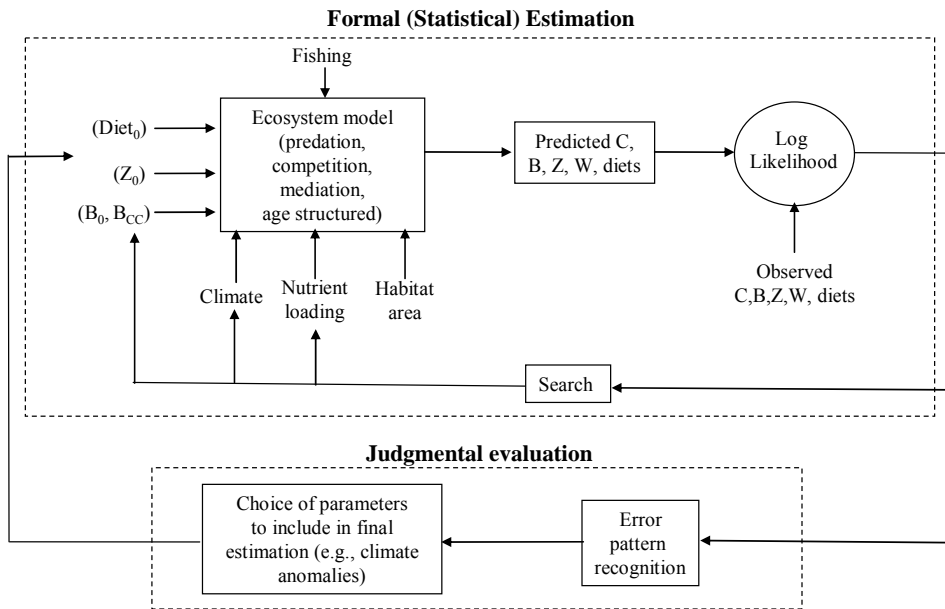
Formal (Statistical) Estimation

Fishing

(Diet$_0$)

($Z_0$)

($B_0$, $B_{CC}$)

Ecosystem model (predation, competition, mediation, age structured)

Predicted C, B, Z, W, diets

Log Likelihood

Climate

Nutrient loading

Habitat area

Observed C,B,Z,W, diets

Search

Judgmental evaluation

Choice of parameters to include in final estimation (e.g., climate anomalies)

Error pattern recognition